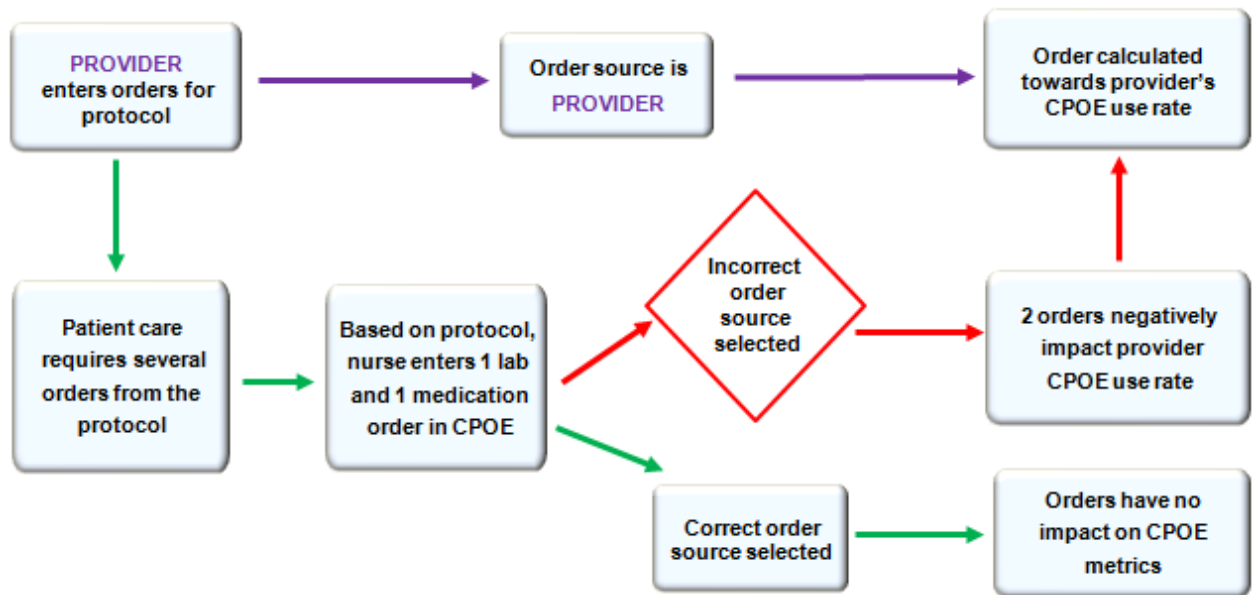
PROVIDER enters orders for protocol

Order source is PROVIDER

Order calculated towards provider's CPOE use rate

Patient care requires several orders from the protocol

Based on protocol, nurse enters 1 lab and 1 medication order in CPOE

Incorrect order source selected

2 orders negatively impact provider CPOE use rate

Correct order source selected

Orders have no impact on CPOE metrics